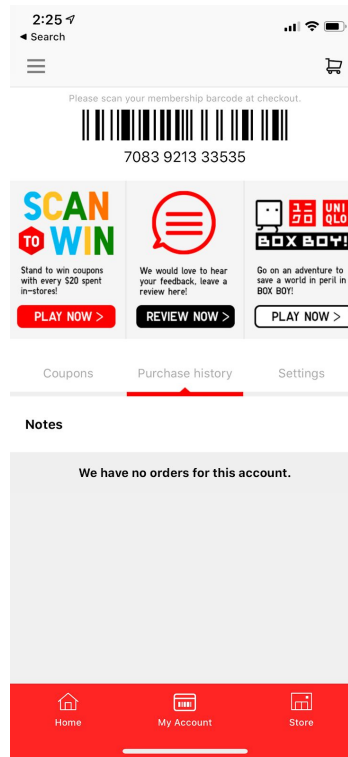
2:25
◄ Search

Please scan your membership barcode at checkout.

7083 9213 33535

SCAN TO WIN

Stand to win coupons with every $20 spent in-stores!

PLAY NOW >

We would love to hear your feedback, leave a review here!

REVIEW NOW >

ユニ クロ UNI QLO

BOX BOY!

Go on an adventure to save a world in peril in BOX BOY!

PLAY NOW >

Coupons

Purchase history

Settings

Notes

We have no orders for this account.

Home

My Account

Store